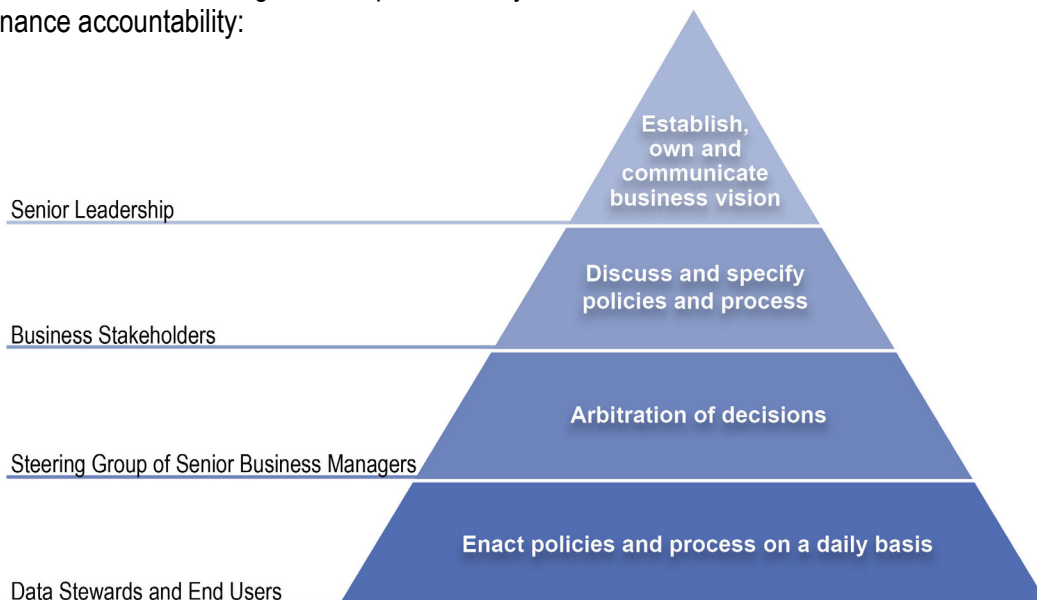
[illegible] nance accountability:

Establish, own and communicate business vision

Senior Leadership

Discuss and specify policies and process

Business Stakeholders

Arbitration of decisions

Steering Group of Senior Business Managers

Enact policies and process on a daily basis

Data Stewards and End Users